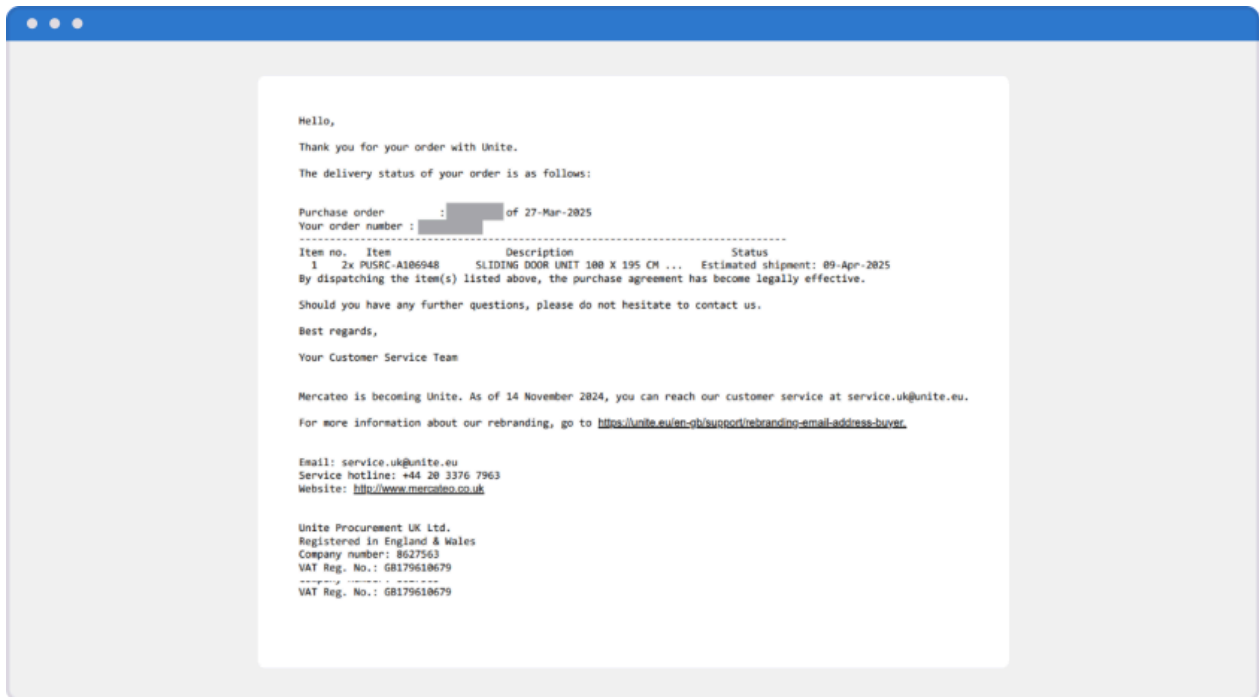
Hello,

Thank you for your order with Unite.

The delivery status of your order is as follows:

Purchase order : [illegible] of 27-Mar-2025
Your order number : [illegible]
----------------------------------------------------------------------------
Item no. Item Description Status
1 2x PUSRC-A106948 SLIDING DOOR UNIT 100 X 195 CM ... Estimated shipment: 09-Apr-2025
By dispatching the item(s) listed above, the purchase agreement has become legally effective.

Should you have any further questions, please do not hesitate to contact us.

Best regards,

Your Customer Service Team

Mercateo is becoming Unite. As of 14 November 2024, you can reach our customer service at service.uk@unite.eu.

For more information about our rebranding, go to https://unite.eu/en-gb/support/rebranding-email-address-buyer.

Email: service.uk@unite.eu
Service hotline: +44 20 3376 7963
Website: http://www.mercateo.co.uk

Unite Procurement UK Ltd.
Registered in England & Wales
Company number: 8627563
VAT Reg. No.: GB179610679
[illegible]
VAT Reg. No.: GB179610679